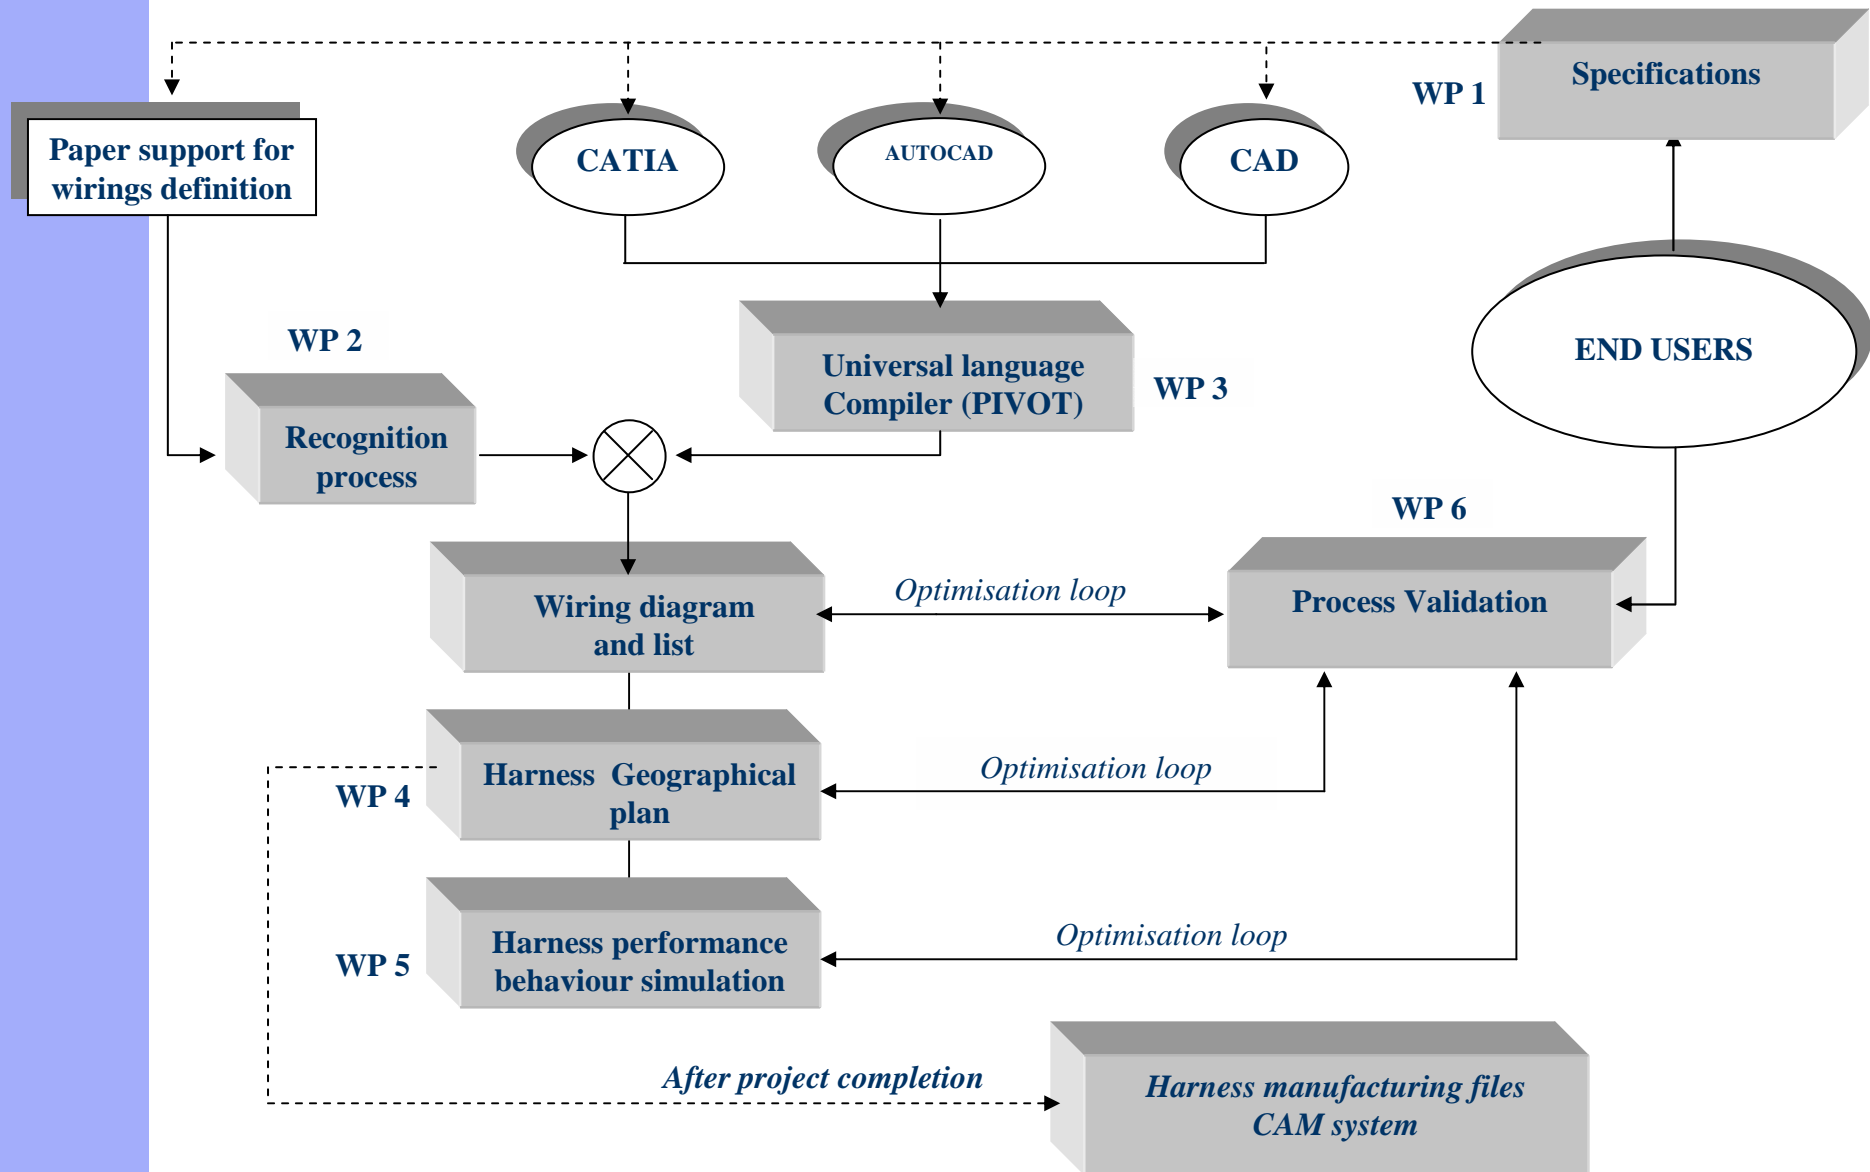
WP 1

Specifications

Paper support for wirings definition

CATIA

AUTOCAD

CAD

END USERS

WP 2

Recognition process

Universal language Compiler (PIVOT)

WP 3

WP 6

Wiring diagram and list

Optimisation loop

Process Validation

WP 4

Harness Geographical plan

Optimisation loop

WP 5

Harness performance behaviour simulation

Optimisation loop

After project completion

Harness manufacturing files CAM system